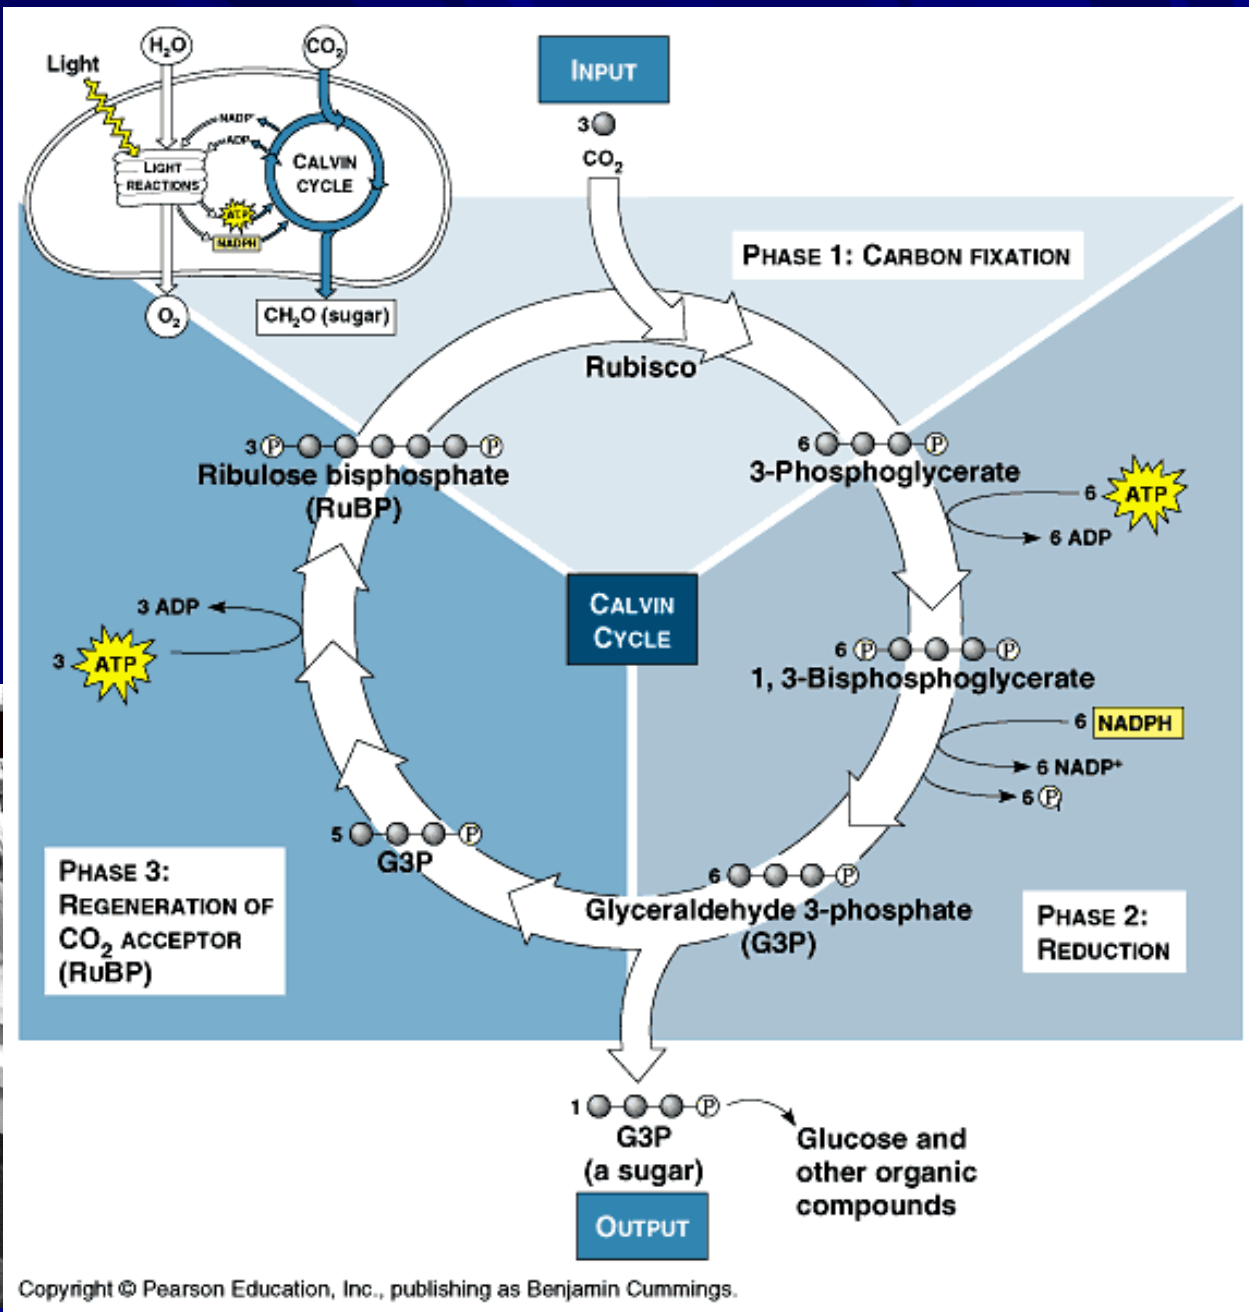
Light

$H_2O$

$CO_2$

NADP⁺

ADP

LIGHT REACTIONS

CALVIN CYCLE

ATP

NADPH

$O_2$

$CH_2O$ (sugar)

INPUT

3

$CO_2$

PHASE 1: CARBON FIXATION

Rubisco

3 Ⓟ Ⓟ

Ribulose bisphosphate (RuBP)

6 Ⓟ

3-Phosphoglycerate

6 ATP

6 ADP

3 ADP

3 ATP

CALVIN CYCLE

6 Ⓟ Ⓟ

1, 3-Bisphosphoglycerate

6 NADPH

6 NADP⁺

6 Ⓟ

5 Ⓟ

G3P

PHASE 3: REGENERATION OF $CO_2$ ACCEPTOR (RuBP)

6 Ⓟ

Glyceraldehyde 3-phosphate (G3P)

PHASE 2: REDUCTION

1 Ⓟ

G3P (a sugar)

Glucose and other organic compounds

OUTPUT

Copyright © Pearson Education, Inc., publishing as Benjamin Cummings.